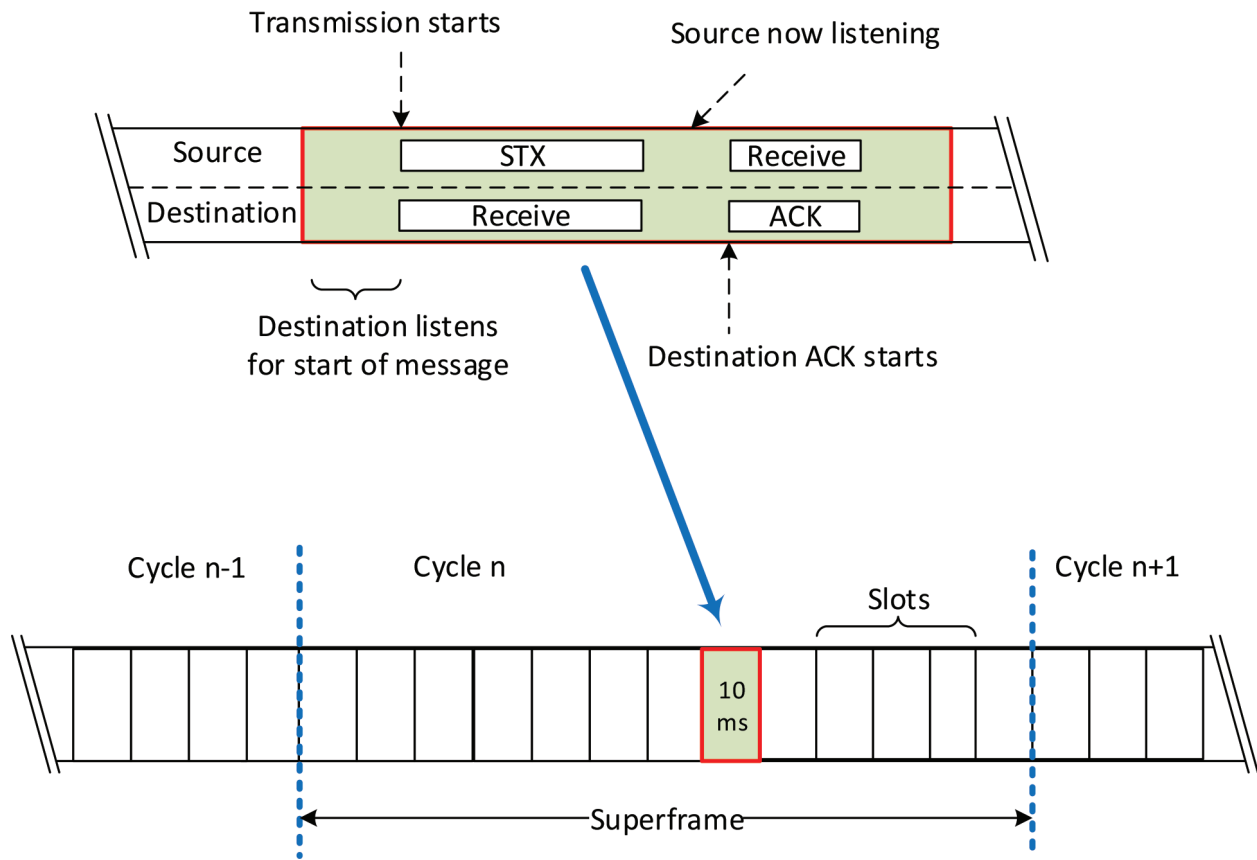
Transmission starts

Source now listening

Source

STX

Receive

Destination

Receive

ACK

Destination listens for start of message

Destination ACK starts

Cycle n-1

Cycle n

Cycle n+1

Slots

10 ms

Superframe